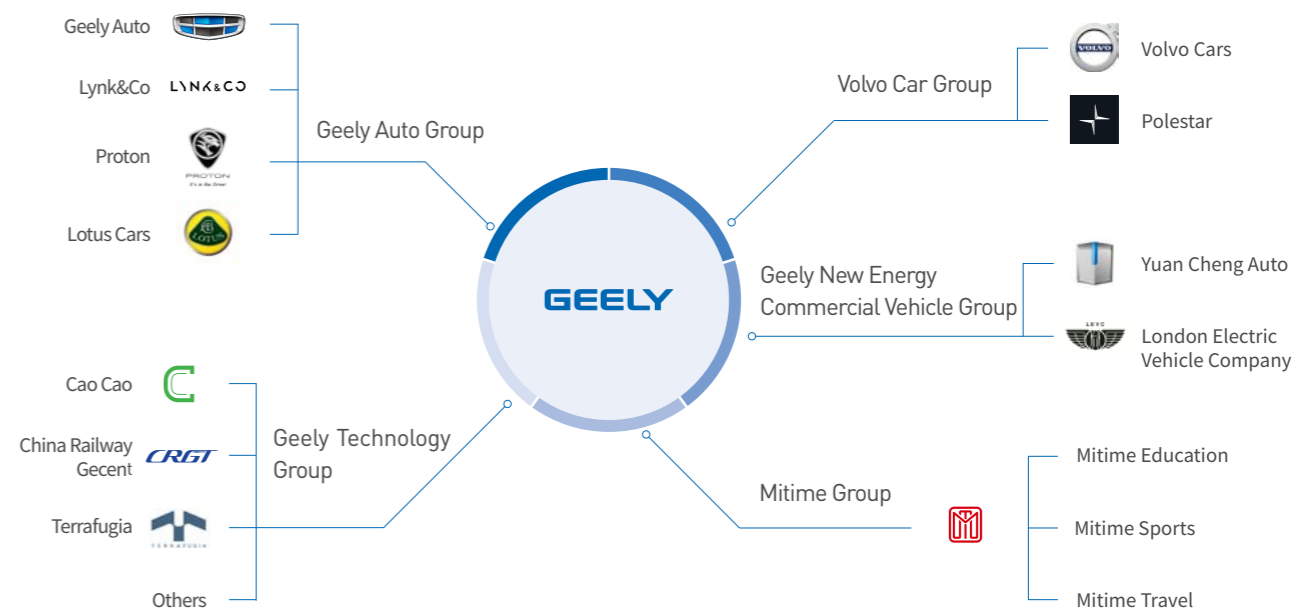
Geely Auto

Lynk&Co

LYNK&CO

Proton

PROTON

It's in the Drive

Lotus Cars

LOTUS

Geely Auto Group

Volvo Car Group

VOLVO

Volvo Cars

Polestar

GEELY

Geely New Energy Commercial Vehicle Group

Yuan Cheng Auto

LEVC

London Electric Vehicle Company

Cao Cao

China Railway Gecent

CRGT

Terrafugia

TERRAFUGIA

Others

Geely Technology Group

Mitime Group

Mitime Education

Mitime Sports

Mitime Travel